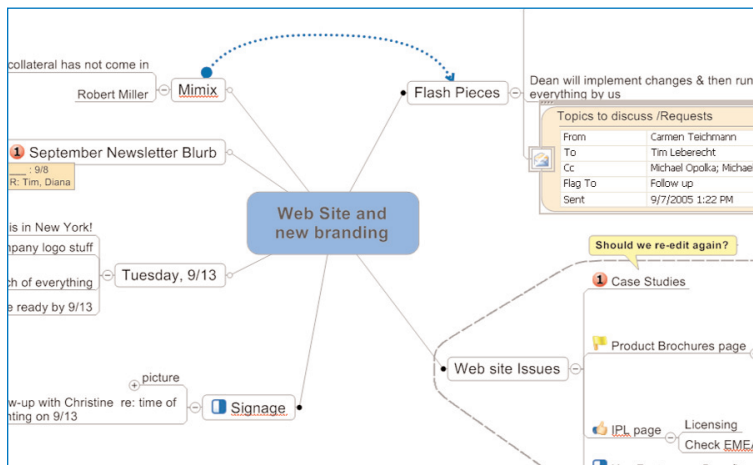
collateral has not come in

Robert Miller

Mimix

Flash Pieces

Dean will implement changes & then run everything by us

Topics to discuss /Requests

| From | Carmen Teichmann |
|---|---|
| To | Tim Leberecht |
| Cc | Michael Opolka; Michae |
| Flag To | Follow up |
| Sent | 9/7/2005 1:22 PM |

1 September Newsletter Blurb

___ : 9/8
R: Tim, Diana

Web Site and new branding

is in New York!

npany logo stuff

ch of everything

e ready by 9/13

Tuesday, 9/13

Should we re-edit again?

1 Case Studies

Product Brochures page

Web site Issues

picture

w-up with Christine re: time of nting on 9/13

Signage

IPL page

Licensing

Check EME